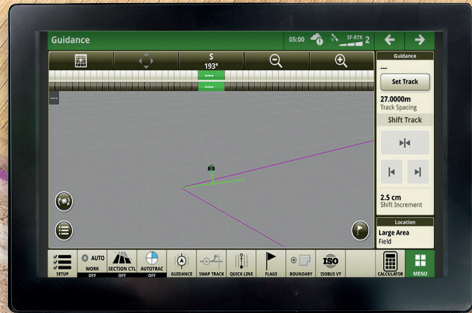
Guidance
05:00
SF-RTK 2
S
193°
Guidance
Set Track
27.000m
Track Spacing
Shift Track
2.5 cm
Shift Increment
Location
Large Area
Field
SETUP
AUTO
WORK
OFF
SECTION CTL
OFF
AUTOTRAC
OFF
GUIDANCE
SWAP TRACK
QUICK LINE
FLAGS
BOUNDARY
ISO
ISOBUS VT
CALCULATOR
MENU